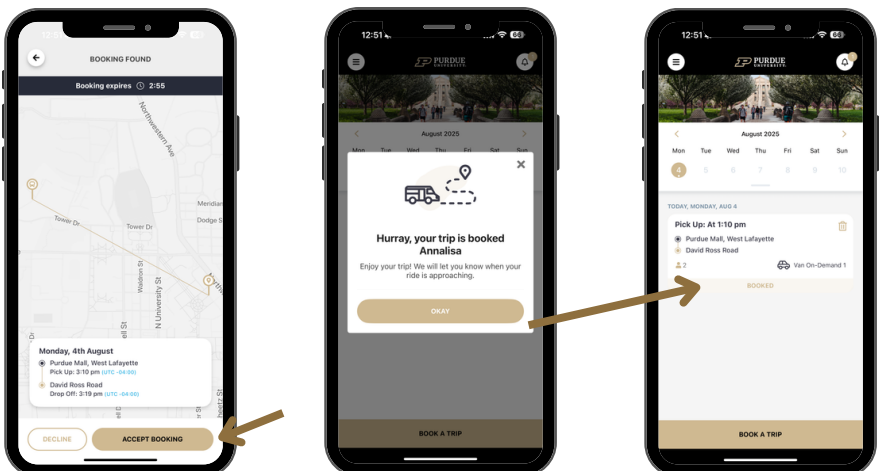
BOOKING FOUND

Booking expires 2:55

Northwestern Ave

Tower Dr.

Tower Dr

Meridian

Dodge St

Waldron St

N University St

Monday, 4th August

Purdue Mall, West Lafayette

Pick Up: 3:10 pm (UTC -04:00)

David Ross Road

Drop Off: 3:19 pm (UTC -04:00)

DECLINE

ACCEPT BOOKING

12:51

PURDUE UNIVERSITY

August 2025

Mon Tue Wed Thu Fri Sat Sun

Hurray, your trip is booked Annalisa

Enjoy your trip! We will let you know when your ride is approaching.

OKAY

BOOK A TRIP

12:51

PURDUE UNIVERSITY

August 2025

| Mon | Tue | Wed | Thu | Fri | Sat | Sun |
|---|---|---|---|---|---|---|
| 4 | 5 | 6 | 7 | 8 | 9 | 10 |

TODAY, MONDAY, AUG 4

Pick Up: At 1:10 pm

Purdue Mall, West Lafayette

David Ross Road

2

Van On-Demand 1

BOOKED

BOOK A TRIP